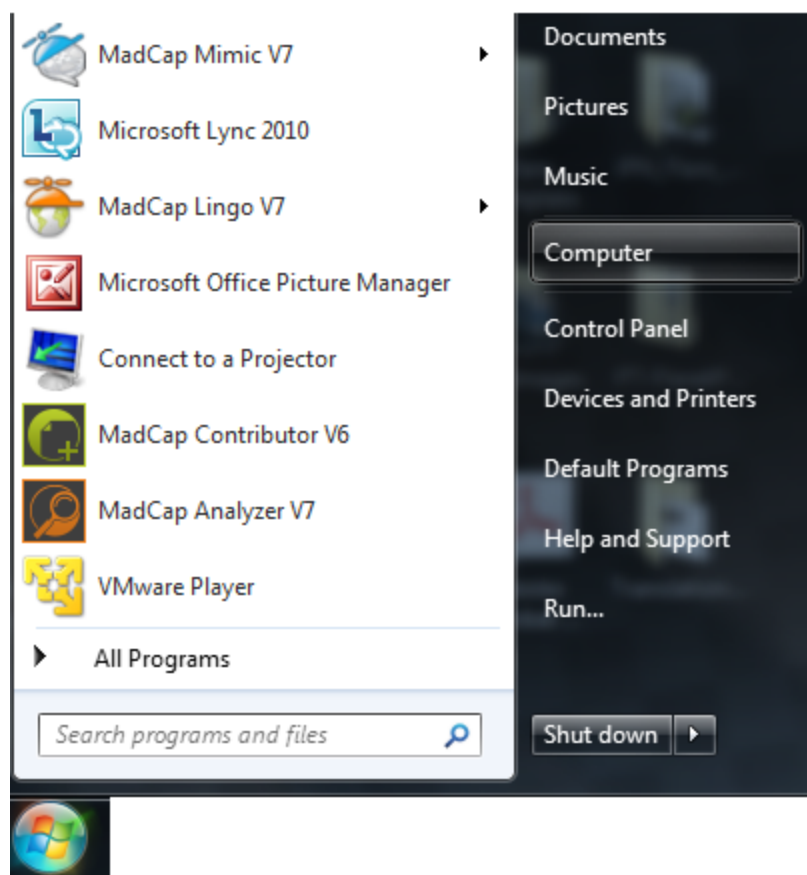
MadCap Mimic V7
Microsoft Lync 2010
MadCap Lingo V7
Microsoft Office Picture Manager
Connect to a Projector
MadCap Contributor V6
MadCap Analyzer V7
VMware Player
All Programs
Search programs and files

Documents
Pictures
Music
Computer
Control Panel
Devices and Printers
Default Programs
Help and Support
Run...
Shut down